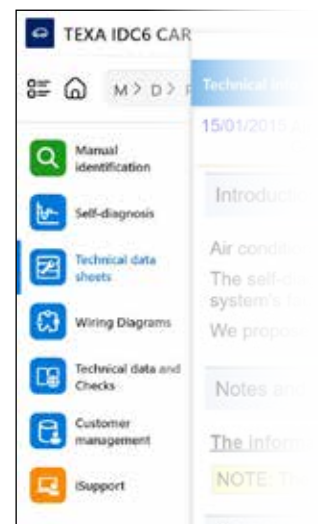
TEXA IDC6 CAR

M > D > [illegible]

Technical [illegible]

15/01/2015 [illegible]

Manual identification

Self-diagnosis

Technical data sheets

Wiring Diagrams

Technical data and Checks

Customer management

iSupport

Introduc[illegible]

Air condi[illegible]

The self-d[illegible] system's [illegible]

We propo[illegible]

Notes an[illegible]

The inform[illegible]

NOTE: T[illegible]